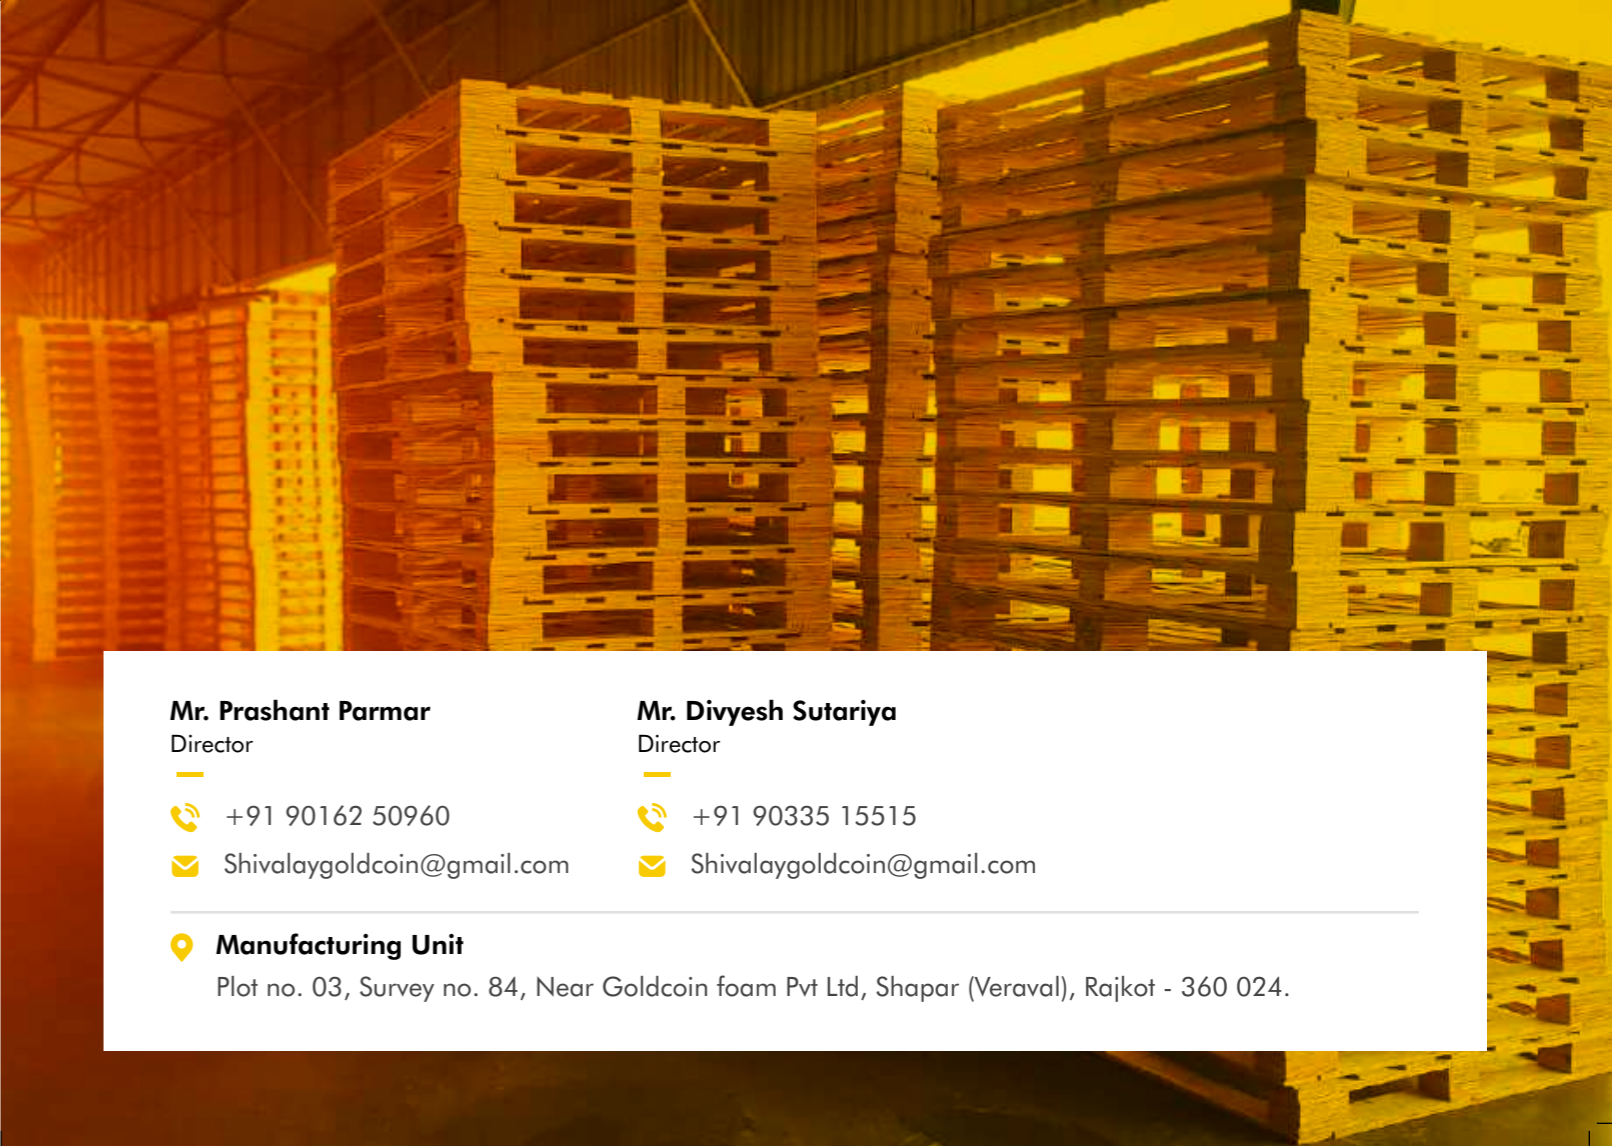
Mr. Prashant Parmar
Director

+91 90162 50960

Shivalaygoldcoin@gmail.com

Mr. Divyesh Sutariya
Director

+91 90335 15515

Shivalaygoldcoin@gmail.com

Manufacturing Unit
Plot no. 03, Survey no. 84, Near Goldcoin foam Pvt Ltd, Shapar (Veraval), Rajkot - 360 024.